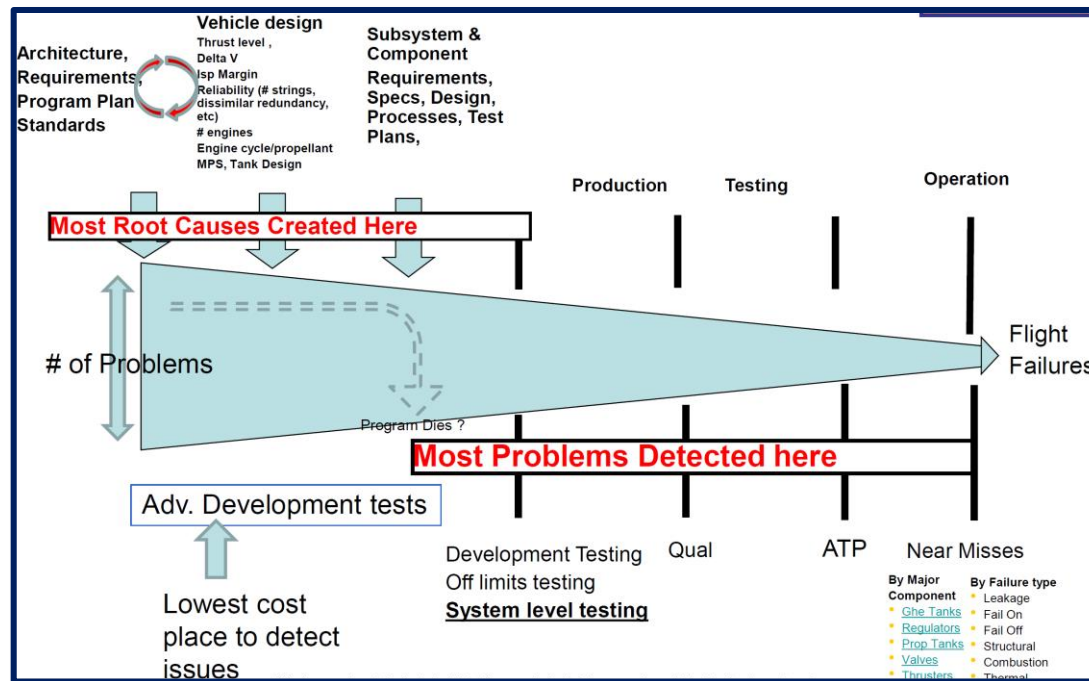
Architecture, Requirements, Program Plan Standards

Vehicle design
Thrust level ,
Delta V
Isp Margin
Reliability (# strings, dissimilar redundancy, etc)
# engines
Engine cycle/propellant
MPS, Tank Design

Subsystem & Component
Requirements, Specs, Design, Processes, Test Plans,

Production

Testing

Operation

Most Root Causes Created Here

# of Problems

Program Dies ?

Flight Failures

Most Problems Detected here

Adv. Development tests

Lowest cost place to detect issues

Development Testing
Off limits testing
System level testing

Qual

ATP

Near Misses

By Major Component
• Ghe Tanks
• Regulators
• Prop Tanks
• Valves
• Thrusters

By Failure type
• Leakage
• Fail On
• Fail Off
• Structural
• Combustion
• Thermal